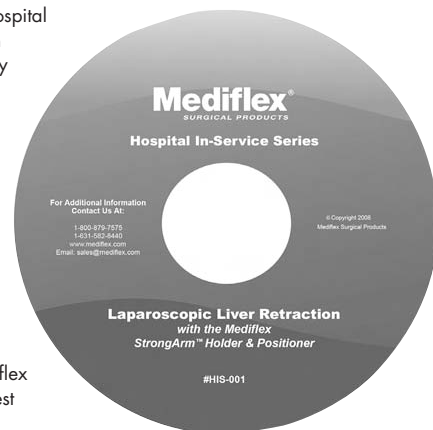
ospital
y

flex
est

Mediflex®
SURGICAL PRODUCTS

Hospital In-Service Series

For Additional Information
Contact Us At:

1-800-879-7575
1-631-582-8440
www.mediflex.com
Email: sales@mediflex.com

© Copyright 2008
Mediflex Surgical Products

Laparoscopic Liver Retraction
with the Mediflex
StrongArm™ Holder & Positioner

#HIS-001